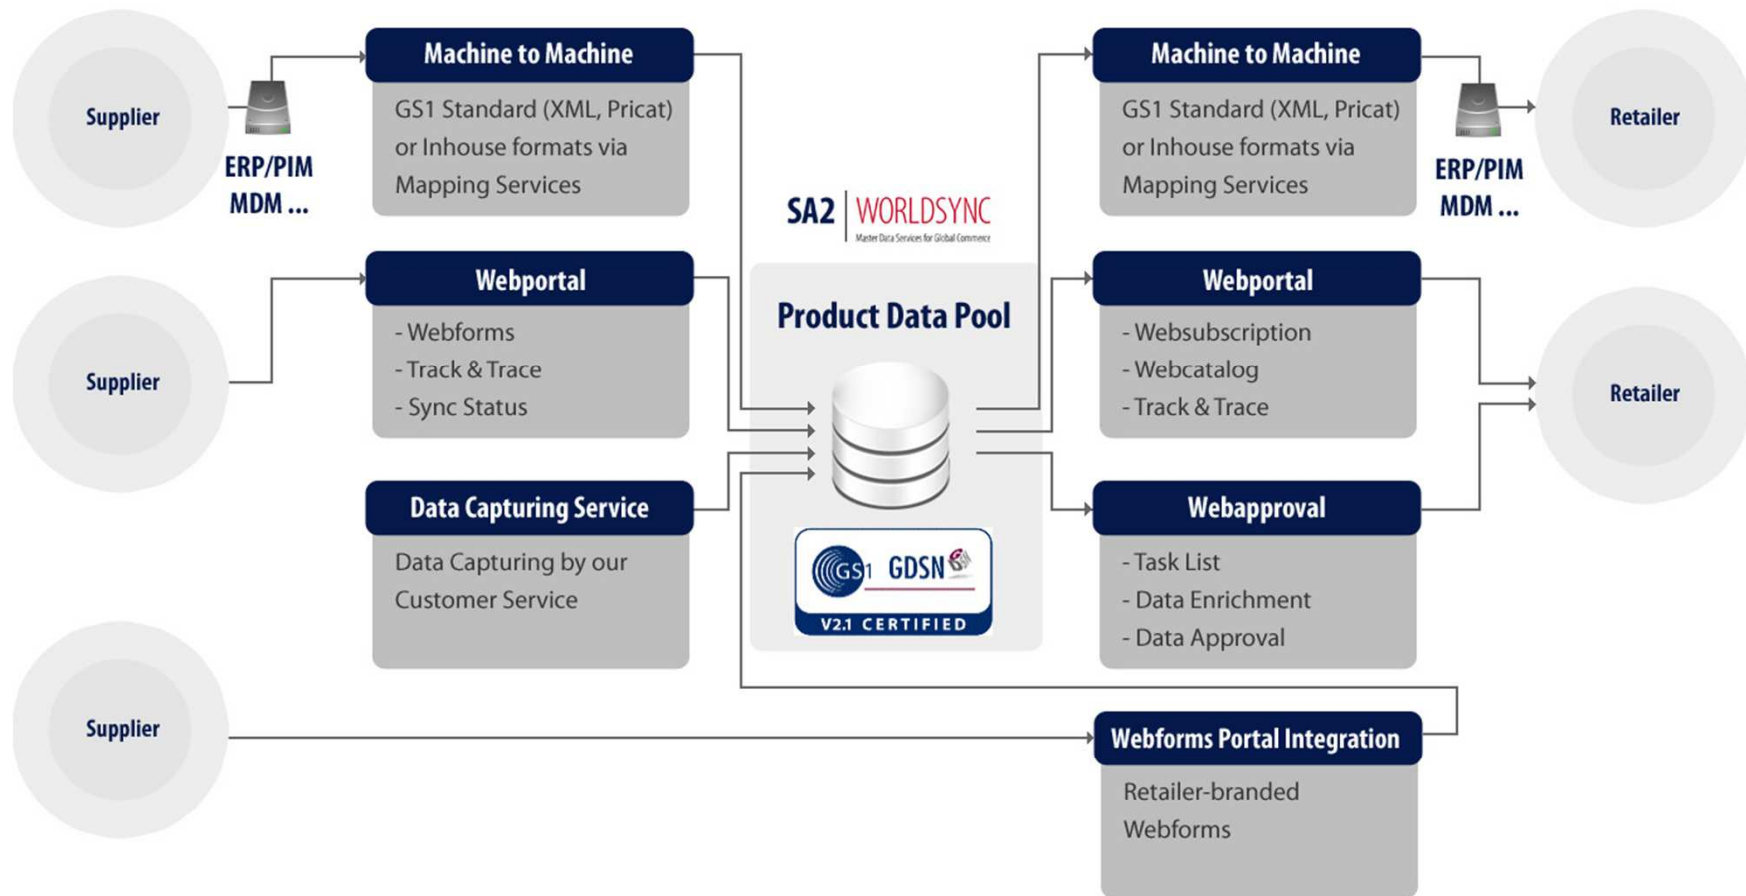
Supplier

ERP/PIM
MDM ...

Machine to Machine

GS1 Standard (XML, Pricat) or Inhouse formats via Mapping Services

Supplier

Webportal

- Webforms
- Track & Trace
- Sync Status

Data Capturing Service

Data Capturing by our Customer Service

Supplier

SA2 WORLDSYNC
Master Data Services for Global Commerce

Product Data Pool

GS1 GDSN
V2.1 CERTIFIED

Machine to Machine

GS1 Standard (XML, Pricat) or Inhouse formats via Mapping Services

ERP/PIM
MDM ...

Retailer

Webportal

- Websubscription
- Webcatalog
- Track & Trace

Retailer

Webapproval

- Task List
- Data Enrichment
- Data Approval

Webforms Portal Integration

Retailer-branded Webforms